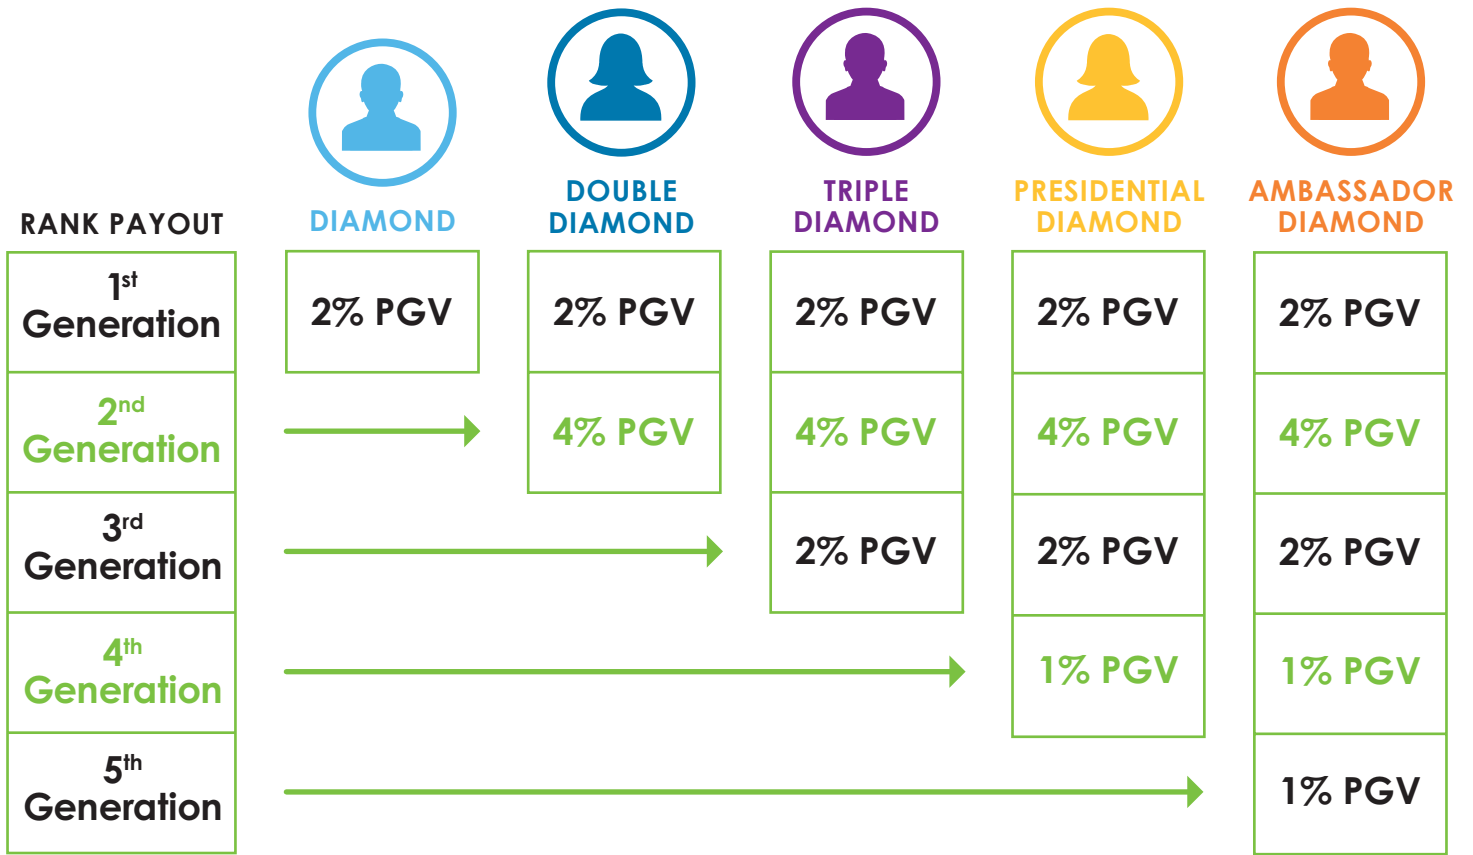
| RANK PAYOUT | DIAMOND | DOUBLE DIAMOND | TRIPLE DIAMOND | PRESIDENTIAL DIAMOND | AMBASSADOR DIAMOND |
|---|---|---|---|---|---|
| 1$^{st}$ Generation | 2% PGV | 2% PGV | 2% PGV | 2% PGV | 2% PGV |
| 2$^{nd}$ Generation | | 4% PGV | 4% PGV | 4% PGV | 4% PGV |
| 3$^{rd}$ Generation | | | 2% PGV | 2% PGV | 2% PGV |
| 4$^{th}$ Generation | | | | 1% PGV | 1% PGV |
| 5$^{th}$ Generation | | | | | 1% PGV |